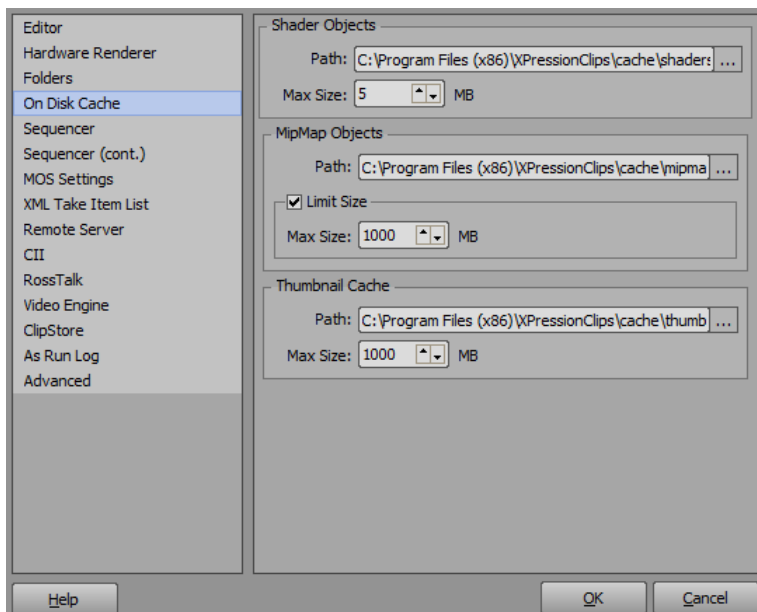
Editor
Hardware Renderer
Folders
On Disk Cache
Sequencer
Sequencer (cont.)
MOS Settings
XML Take Item List
Remote Server
CII
RossTalk
Video Engine
ClipStore
As Run Log
Advanced

Shader Objects
Path: C:\Program Files (x86)\XPressionClips\cache\shaders ...
Max Size: 5 MB

MipMap Objects
Path: C:\Program Files (x86)\XPressionClips\cache\mipma ...
Limit Size
Max Size: 1000 MB

Thumbnail Cache
Path: C:\Program Files (x86)\XPressionClips\cache\thumb ...
Max Size: 1000 MB

Help
OK
Cancel